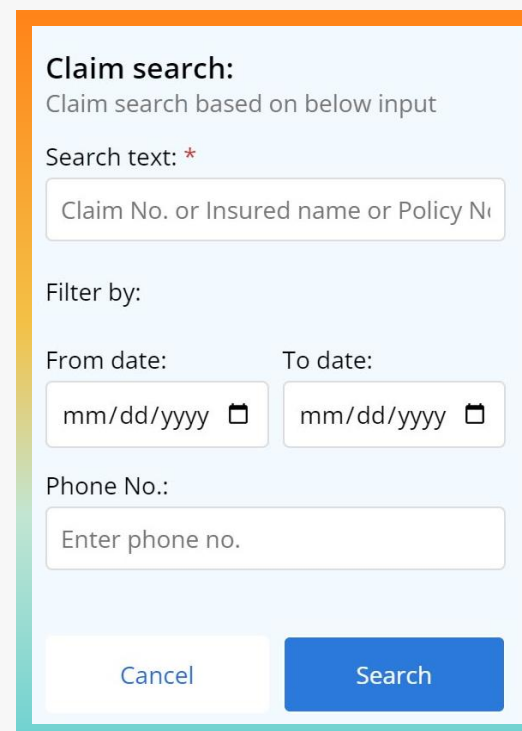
Claim search:
Claim search based on below input

Search text: *

Claim No. or Insured name or Policy N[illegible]

Filter by:

From date:
mm/dd/yyyy

To date:
mm/dd/yyyy

Phone No.:

Enter phone no.

Cancel

Search